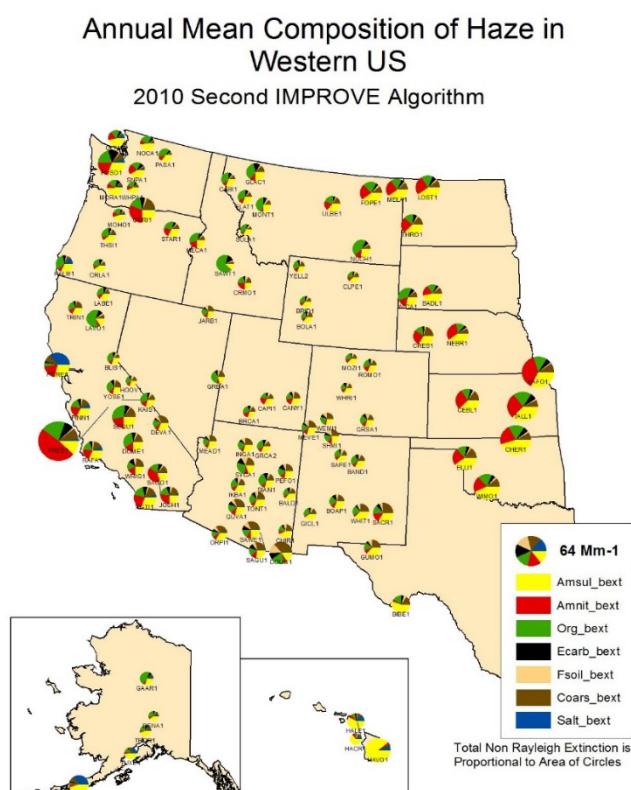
Annual Mean Composition of Haze in Western US

2010 Second IMPROVE Algorithm

NOCA1
PASA1
PUSO1
SNPA1
MORA1
WHPA1
MOHO1
THSI1
STAR1
CABI1
GLAC1
MONT1
SULA1
ULBE1
FOPE1
MELA1
LOST1
THRO1
NOCH1
HECA1
SAWT1
CRMO1
YELL2
CLPE1
REDW1
CRLA1
LABE1
TRIN1
LAVO1
JARB1
BRID1
BOLA1
BADL1
WICA1
CHES1
NEBR1
BLIS1
HOOV1
YOSE1
KAIS1
SEQU1
DEVA1
GRBA1
PINN1
MOZI1
ROMO1
WHRI1
GRSA1
CAPI1
CANY1
BRCA1
MEVE1
WEMI1
SHMI1
SAPE1
BAND1
CABL1
TALL1
CHER1
ELLI1
WIMO1
MEAD1
INGA1
GRCA2
PEFO1
SYCA1
IKBA1
TONT1
BALD1
QUVA1
GICL1
BOAP1
WHIT1
SACR1
ORPI1
SAGU1
CHIR1
DOUG1
GUMO1
BIBE1
DOME1
AGTI1
JOSH1
SAGO1
SAFO1
KPBO1

64 Mm-1
Amsul_bext
Amnit_bext
Org_bext
Ecarb_bext
Fsoil_bext
Coars_bext
Salt_bext

GAAR1
DENA1
TRCR1
HALE1
HACR1
HAVO1

Total Non Rayleigh Extinction is Proportional to Area of Circles